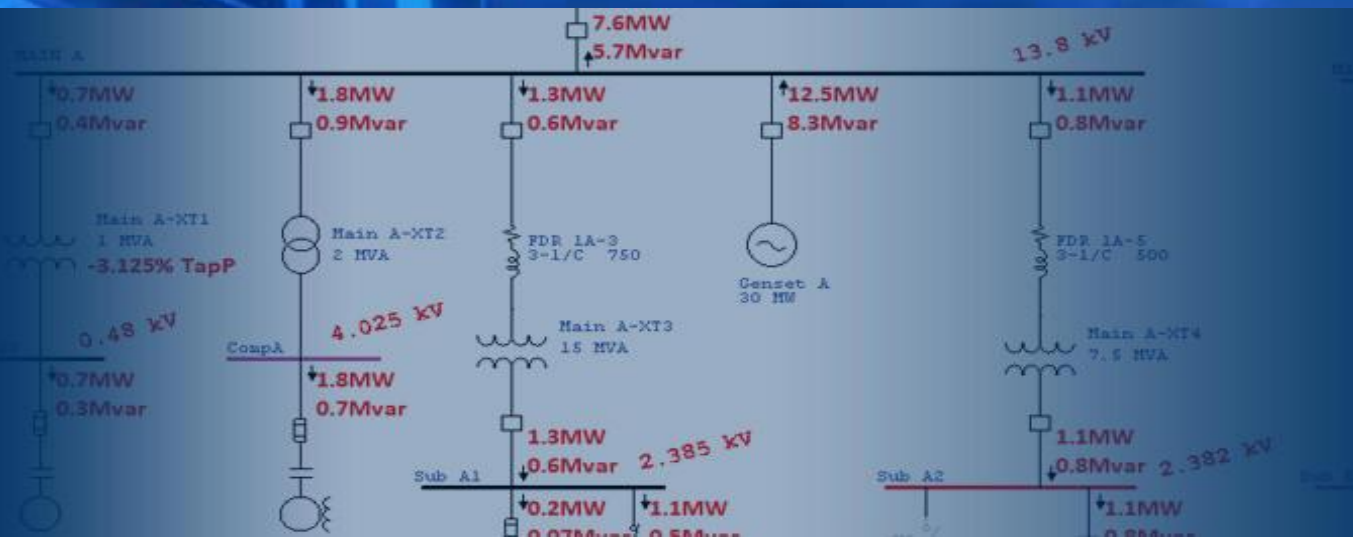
7.6MW
5.7Mvar
MAIN A
13.8 kV
0.7MW
0.4Mvar
1.8MW
0.9Mvar
1.3MW
0.6Mvar
12.5MW
8.3Mvar
1.1MW
0.8Mvar
Main A-XT1
1 MVA
-3.125% TapP
Main A-XT2
2 MVA
FDR 1A-3
3-1/C 750
Genset A
30 MW
FDR 1A-5
3-1/C 500
0.48 kV
CompA
4.025 kV
Main A-XT3
15 MVA
Main A-XT4
7.5 MVA
0.7MW
0.3Mvar
1.8MW
0.7Mvar
1.3MW
0.6Mvar
2.385 kV
Sub A1
0.2MW
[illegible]
1.1MW
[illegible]
1.1MW
0.8Mvar
2.382 kV
Sub A2
1.1MW
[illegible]